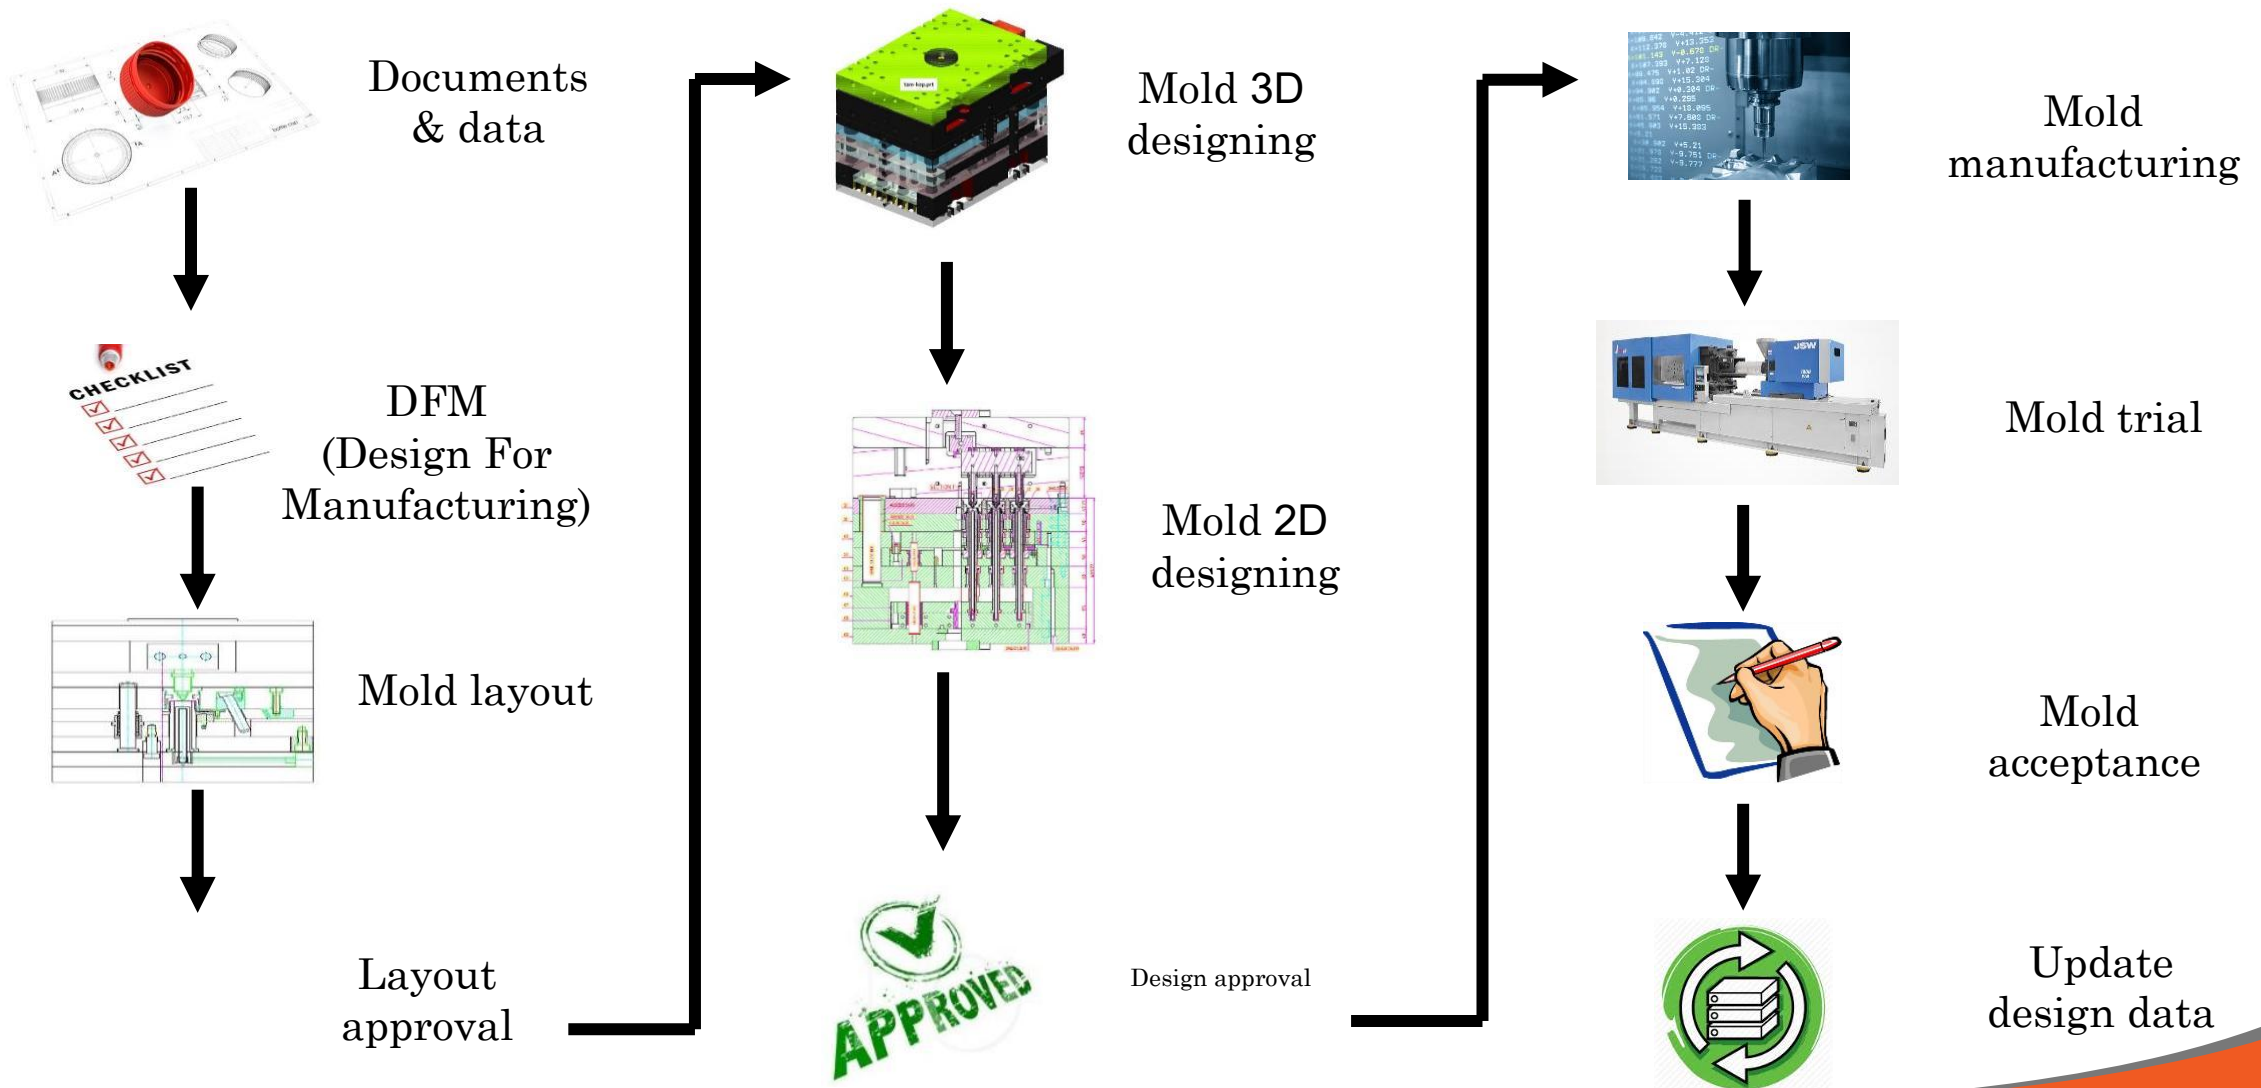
Documents & data

CHECKLIST

DFM (Design For Manufacturing)

Mold layout

Layout approval

Mold 3D designing

Mold 2D designing

APPROVED

Design approval

Mold manufacturing

JSW

Mold trial

Mold acceptance

Update design data